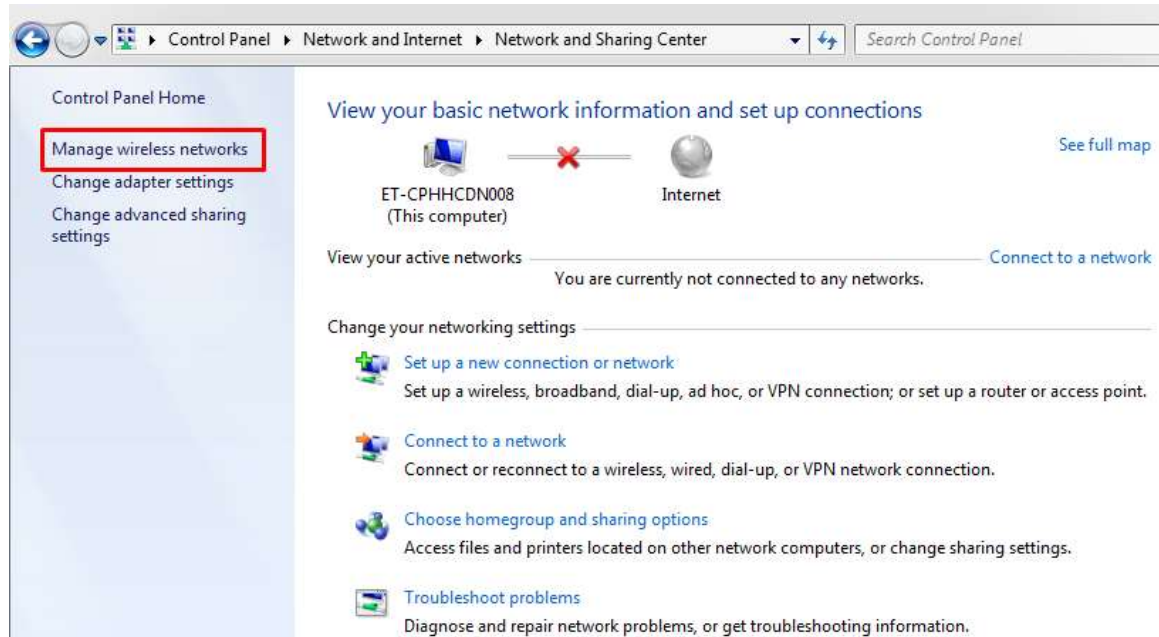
▸ Control Panel ▸ Network and Internet ▸ Network and Sharing Center

Search Control Panel

Control Panel Home

Manage wireless networks

Change adapter settings

Change advanced sharing settings

View your basic network information and set up connections

See full map

ET-CPHHCDN008
(This computer)

Internet

View your active networks

Connect to a network

You are currently not connected to any networks.

Change your networking settings

Set up a new connection or network
Set up a wireless, broadband, dial-up, ad hoc, or VPN connection; or set up a router or access point.

Connect to a network
Connect or reconnect to a wireless, wired, dial-up, or VPN network connection.

Choose homegroup and sharing options
Access files and printers located on other network computers, or change sharing settings.

Troubleshoot problems
Diagnose and repair network problems, or get troubleshooting information.